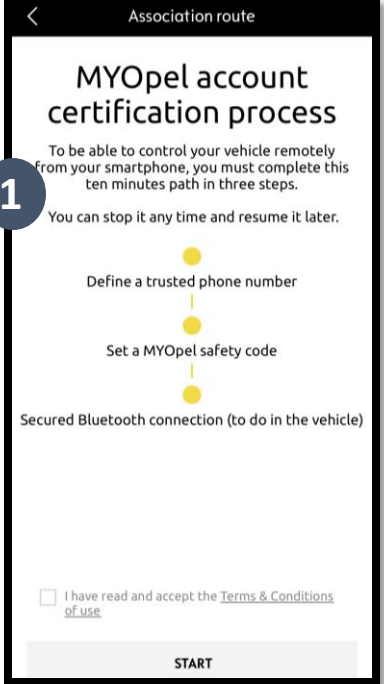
Association route

MYOpel account certification process

To be able to control your vehicle remotely from your smartphone, you must complete this ten minutes path in three steps.

1

You can stop it any time and resume it later.

Define a trusted phone number

Set a MYOpel safety code

Secured Bluetooth connection (to do in the vehicle)

I have read and accept the Terms & Conditions of use

START